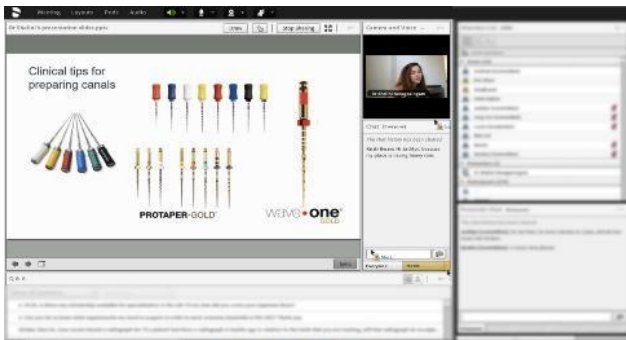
Meeting Layouts Tools Audio

Dr Bashir's presentation slides.pptx

Stop sharing

Camera and Voice

Clinical tips for preparing canals

PROTAPER GOLD

WAVE•ONE GOLD

Chat (Session)

The chat history has been cleared

Everyone

Q & A

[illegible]